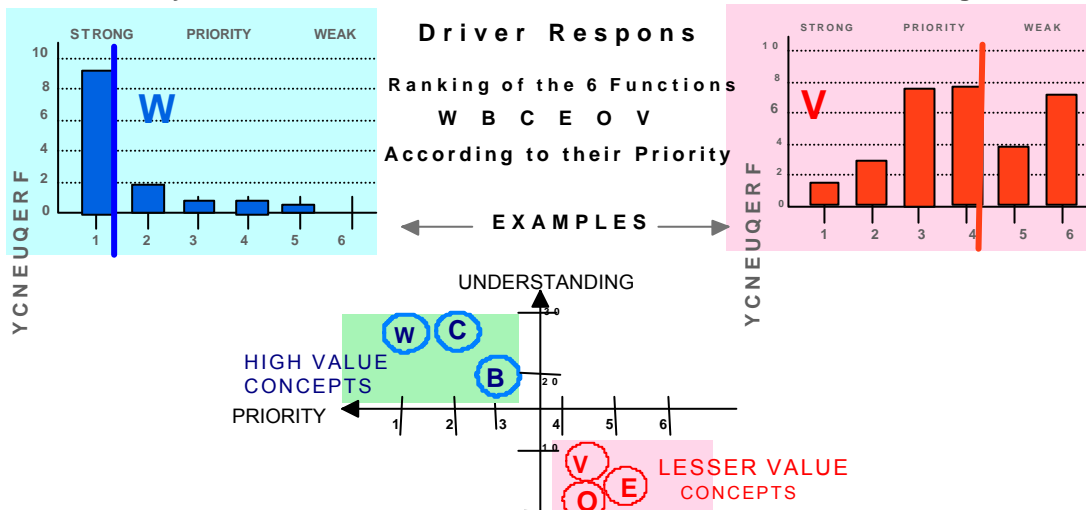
STRONG PRIORITY WEAK

10
8
6
4
2
0

W

1 2 3 4 5 6

YCNEUQERF

Driver Respons

Ranking of the 6 Functions

W B C E O V

According to their Priority

EXAMPLES

STRONG PRIORITY WEAK

10
8
6
4
2
0

V

1 2 3 4 5 6

YCNEUQERF

UNDERSTANDING

30

W C

HIGH VALUE CONCEPTS

B

20

PRIORITY

1 2 3 4 5 6

10

V

LESSER VALUE CONCEPTS

O E